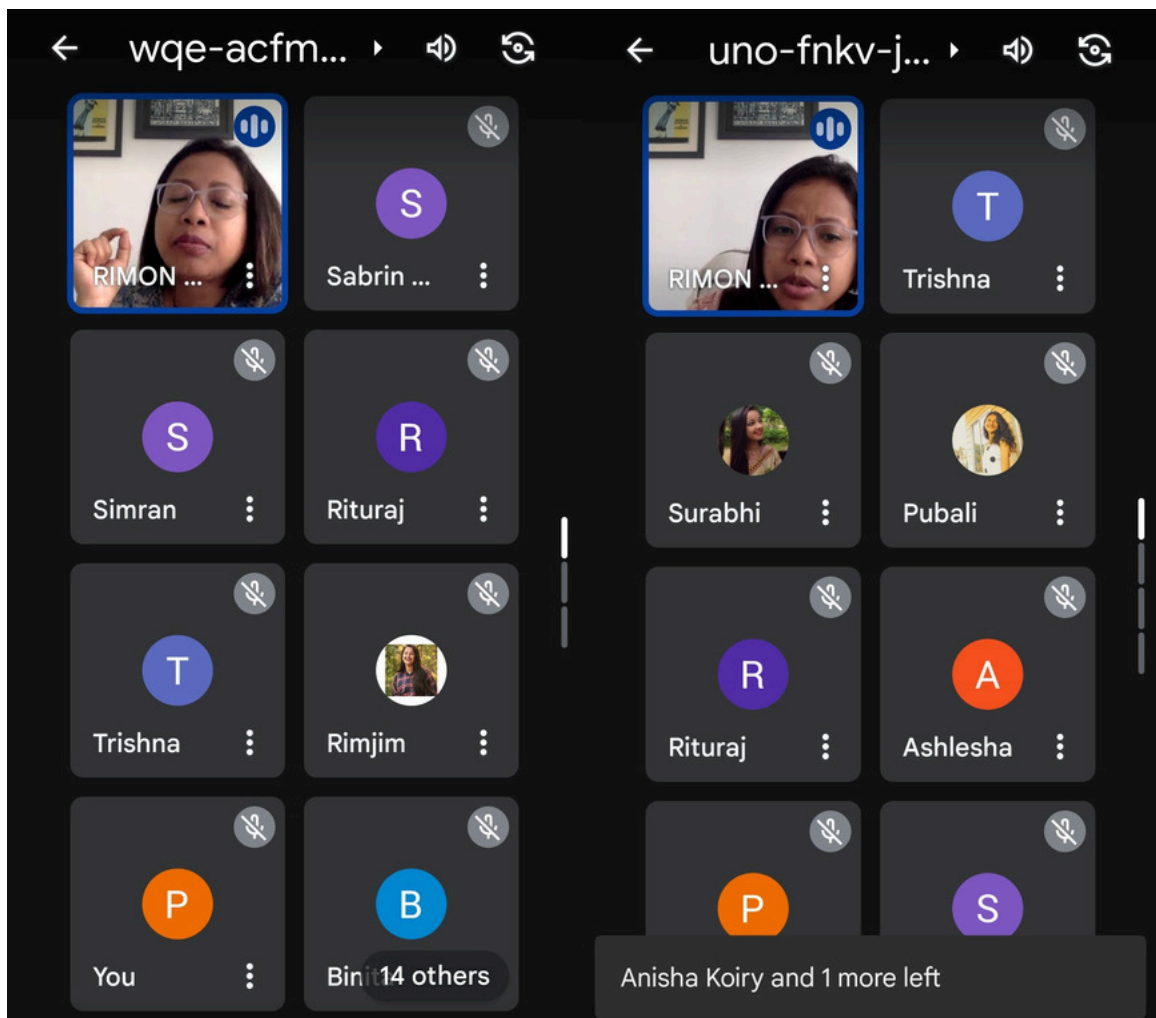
wqe-acfm...

RIMON ...

S
Sabrin ...

S
Simran

R
Rituraj

T
Trishna

Rimjim

P
You

B
Binit

14 others

uno-fnkv-j...

RIMON ...

T
Trishna

Surabhi

Pubali

R
Rituraj

A
Ashlesha

P

S

Anisha Koiry and 1 more left